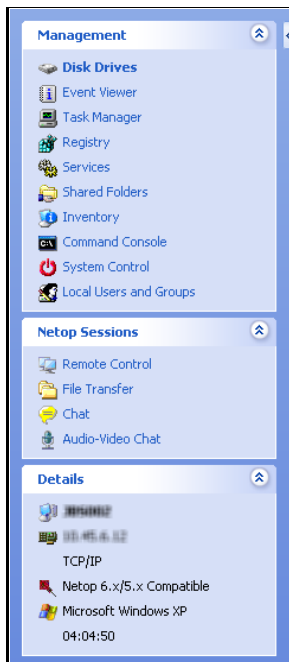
Management

Disk Drives
Event Viewer
Task Manager
Registry
Services
Shared Folders
Inventory
Command Console
System Control
Local Users and Groups

Netop Sessions

Remote Control
File Transfer
Chat
Audio-Video Chat

Details

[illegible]
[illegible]
TCP/IP
Netop 6.x/5.x Compatible
Microsoft Windows XP
04:04:50